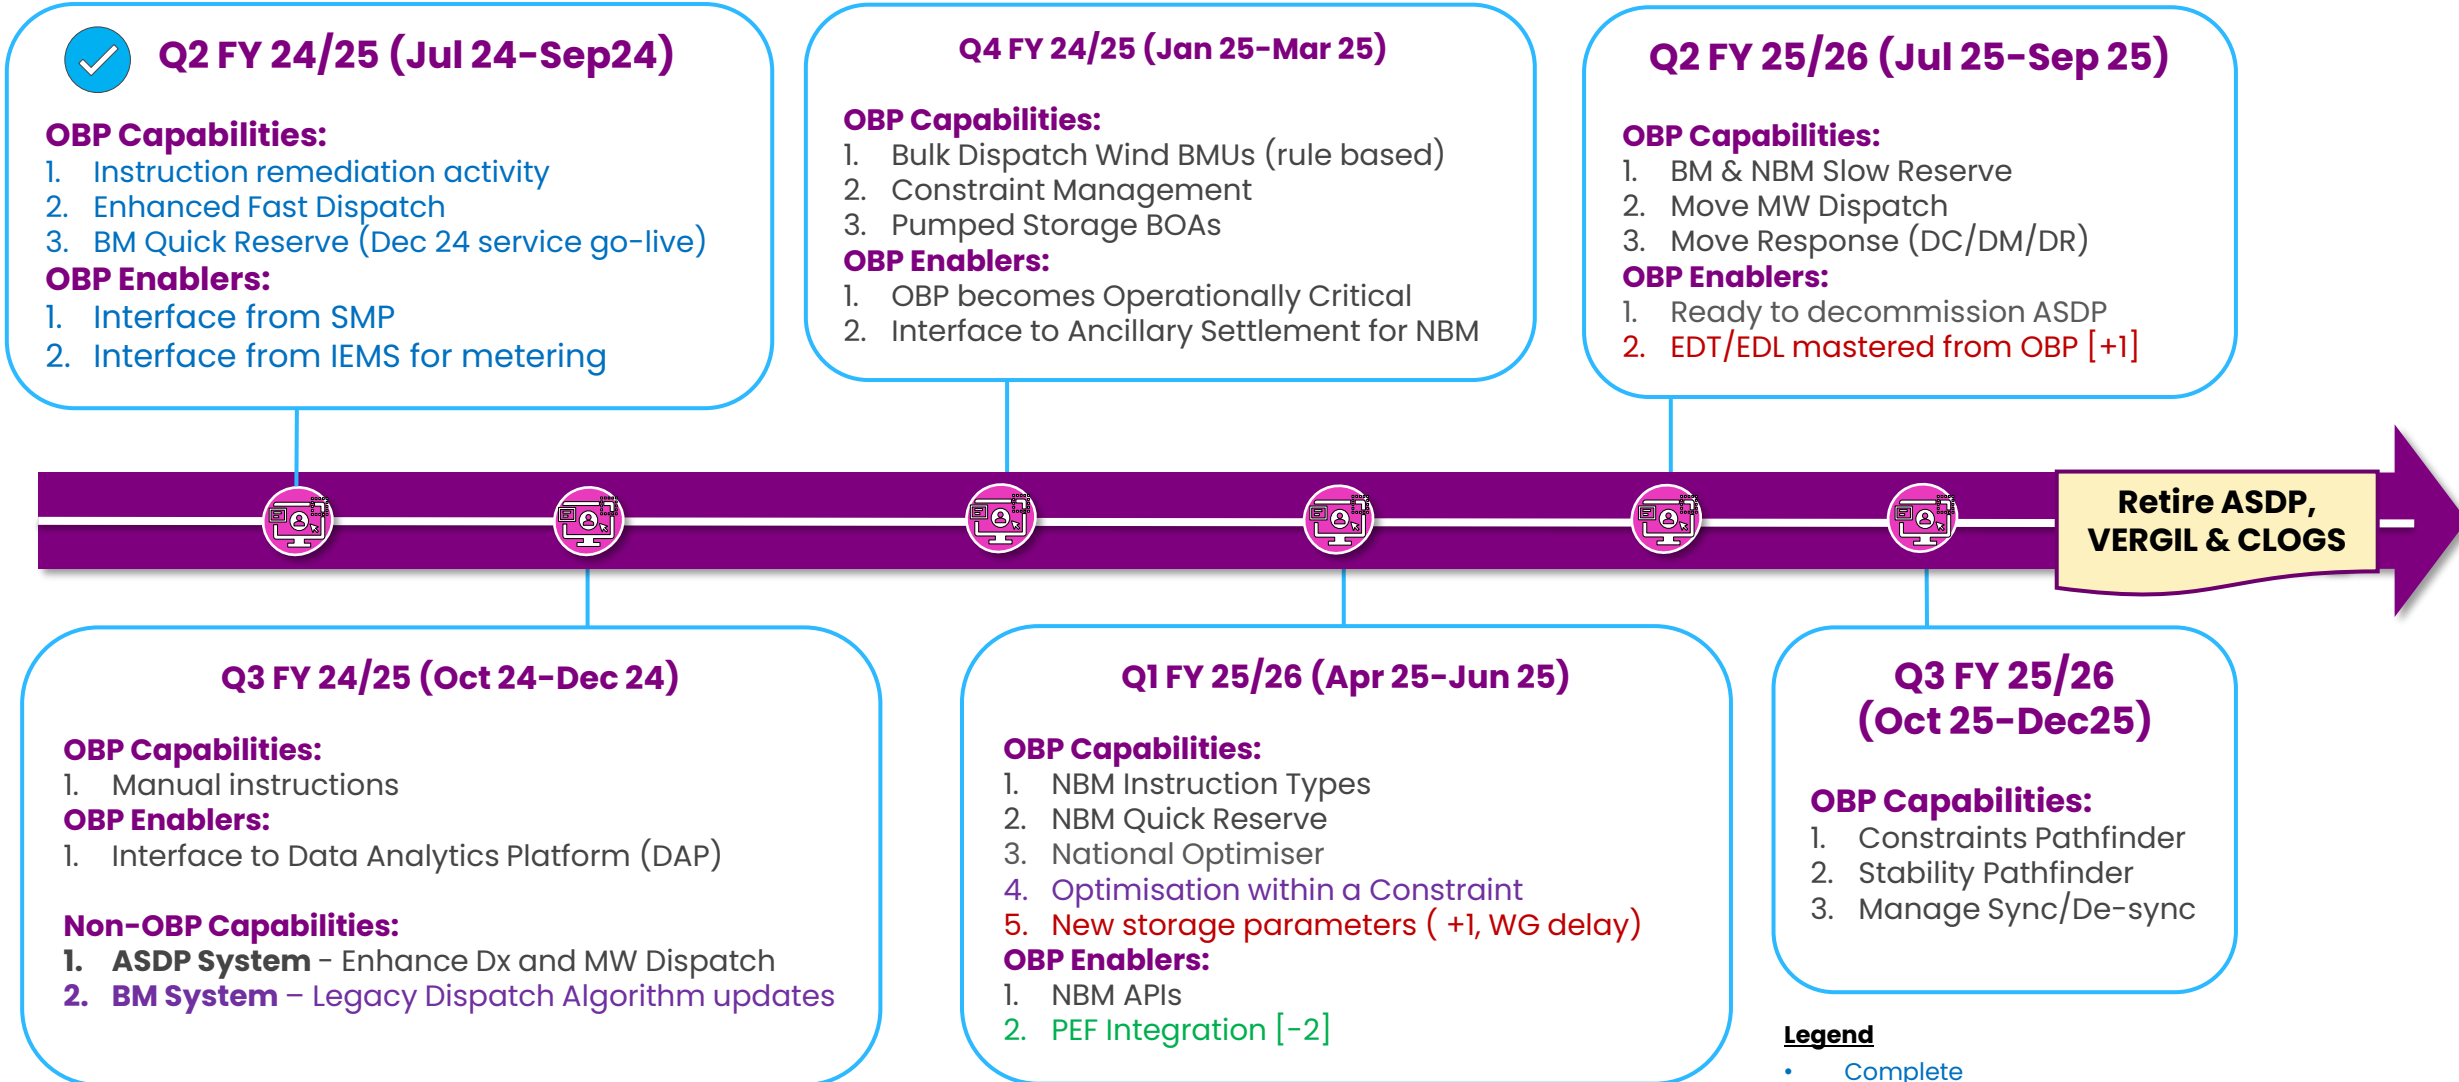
Q2 FY 24/25 (Jul 24-Sep24)

OBP Capabilities:
1. Instruction remediation activity
2. Enhanced Fast Dispatch
3. BM Quick Reserve (Dec 24 service go-live)
OBP Enablers:
1. Interface from SMP
2. Interface from IEMS for metering

Q4 FY 24/25 (Jan 25-Mar 25)

OBP Capabilities:
1. Bulk Dispatch Wind BMUs (rule based)
2. Constraint Management
3. Pumped Storage BOAs
OBP Enablers:
1. OBP becomes Operationally Critical
2. Interface to Ancillary Settlement for NBM

Q2 FY 25/26 (Jul 25-Sep 25)

OBP Capabilities:
1. BM & NBM Slow Reserve
2. Move MW Dispatch
3. Move Response (DC/DM/DR)
OBP Enablers:
1. Ready to decommission ASDP
2. EDT/EDL mastered from OBP [+1]

Retire ASDP, VERGIL & CLOGS

Q3 FY 24/25 (Oct 24-Dec 24)

OBP Capabilities:
1. Manual instructions
OBP Enablers:
1. Interface to Data Analytics Platform (DAP)

Non-OBP Capabilities:
1. ASDP System - Enhance Dx and MW Dispatch
2. BM System – Legacy Dispatch Algorithm updates

Q1 FY 25/26 (Apr 25-Jun 25)

OBP Capabilities:
1. NBM Instruction Types
2. NBM Quick Reserve
3. National Optimiser
4. Optimisation within a Constraint
5. New storage parameters ( +1, WG delay)
OBP Enablers:
1. NBM APIs
2. PEF Integration [-2]

Q3 FY 25/26 (Oct 25-Dec25)

OBP Capabilities:
1. Constraints Pathfinder
2. Stability Pathfinder
3. Manage Sync/De-sync

Legend
• Complete